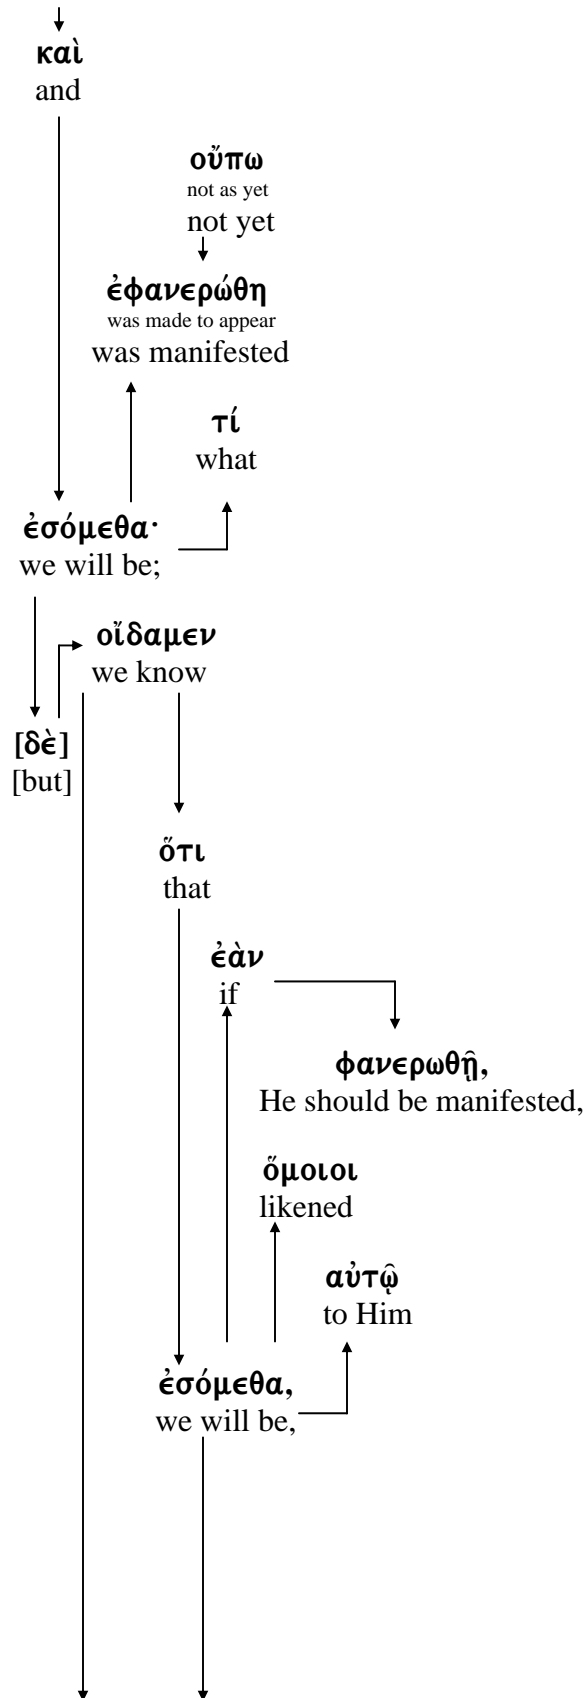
καὶ
and

οὔπω
not as yet
not yet

ἐφανερώθη
was made to appear
was manifested

τί
what

ἐσόμεθα·
we will be;

οἴδαμεν
we know

[δὲ]
[but]

ὅτι
that

ἐὰν
if

φανερωθῇ,
He should be manifested,

ὅμοιοι
likened

αὐτῷ
to Him

ἐσόμεθα,
we will be,